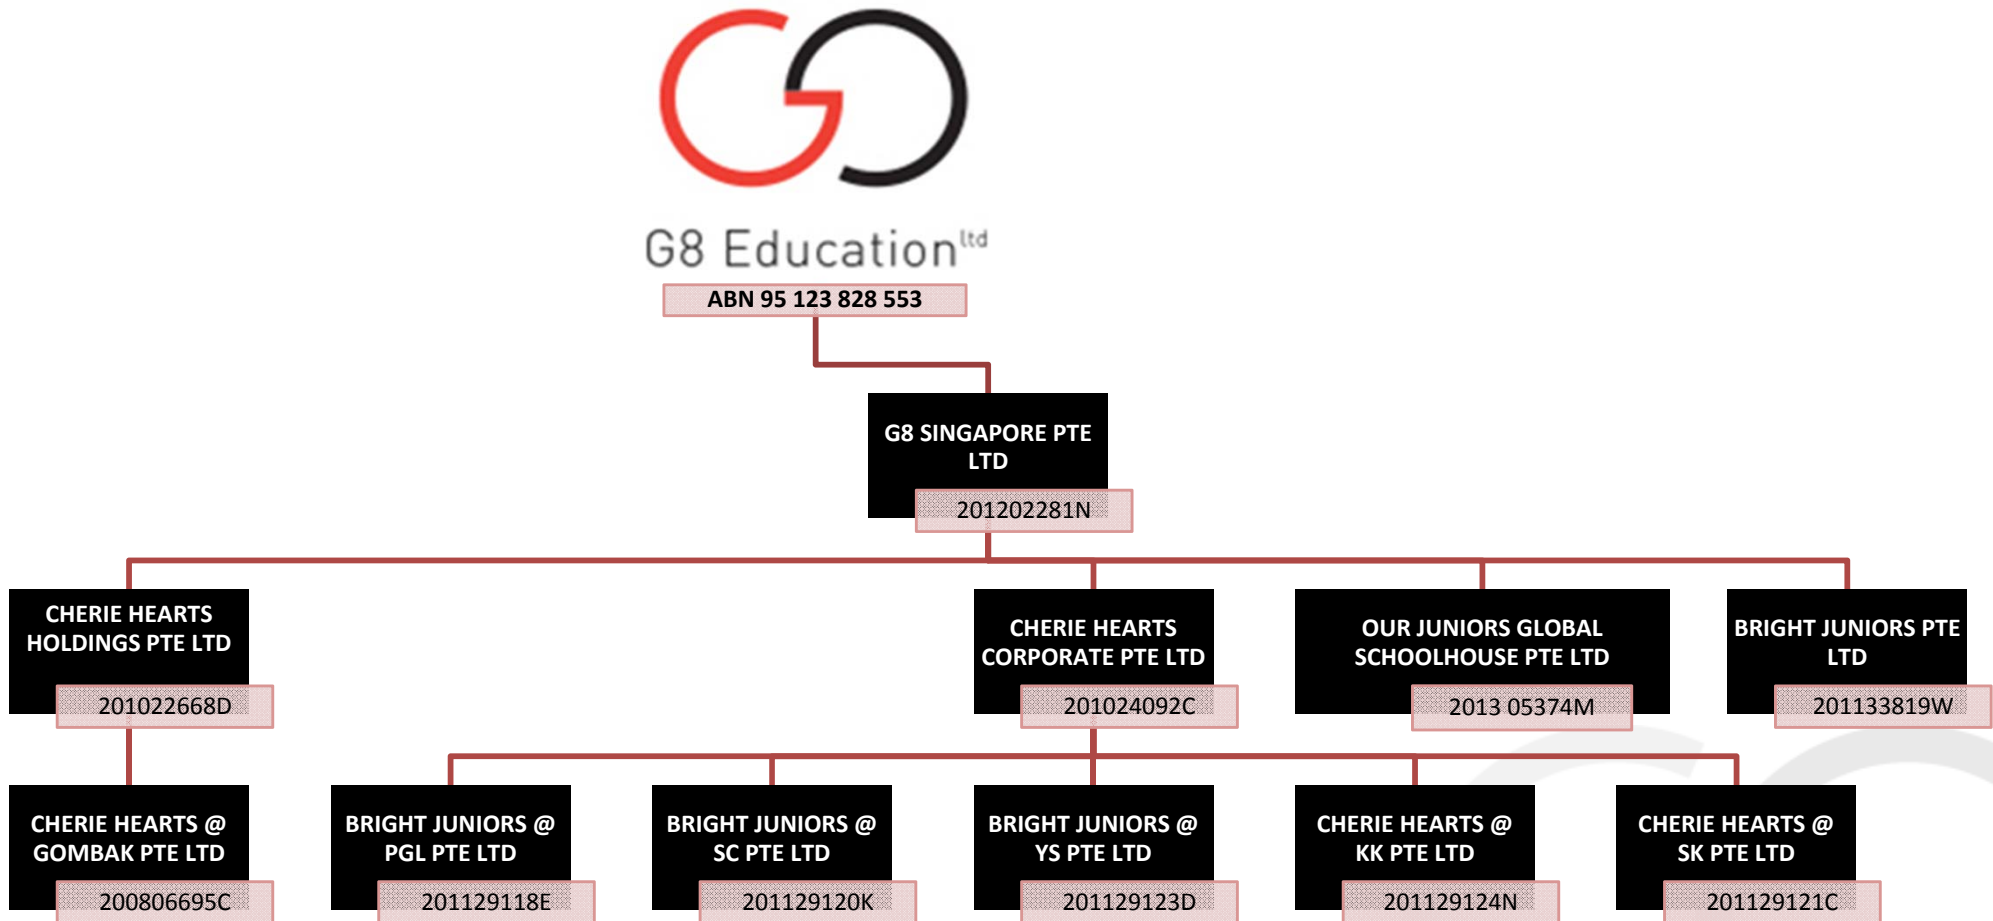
G8 Education$^{ltd}$

ABN 95 123 828 553

G8 SINGAPORE PTE LTD

201202281N

CHERIE HEARTS HOLDINGS PTE LTD

201022668D

CHERIE HEARTS CORPORATE PTE LTD

201024092C

OUR JUNIORS GLOBAL SCHOOLHOUSE PTE LTD

2013 05374M

BRIGHT JUNIORS PTE LTD

201133819W

CHERIE HEARTS @ GOMBAK PTE LTD

200806695C

BRIGHT JUNIORS @ PGL PTE LTD

201129118E

BRIGHT JUNIORS @ SC PTE LTD

201129120K

BRIGHT JUNIORS @ YS PTE LTD

201129123D

CHERIE HEARTS @ KK PTE LTD

201129124N

CHERIE HEARTS @ SK PTE LTD

201129121C